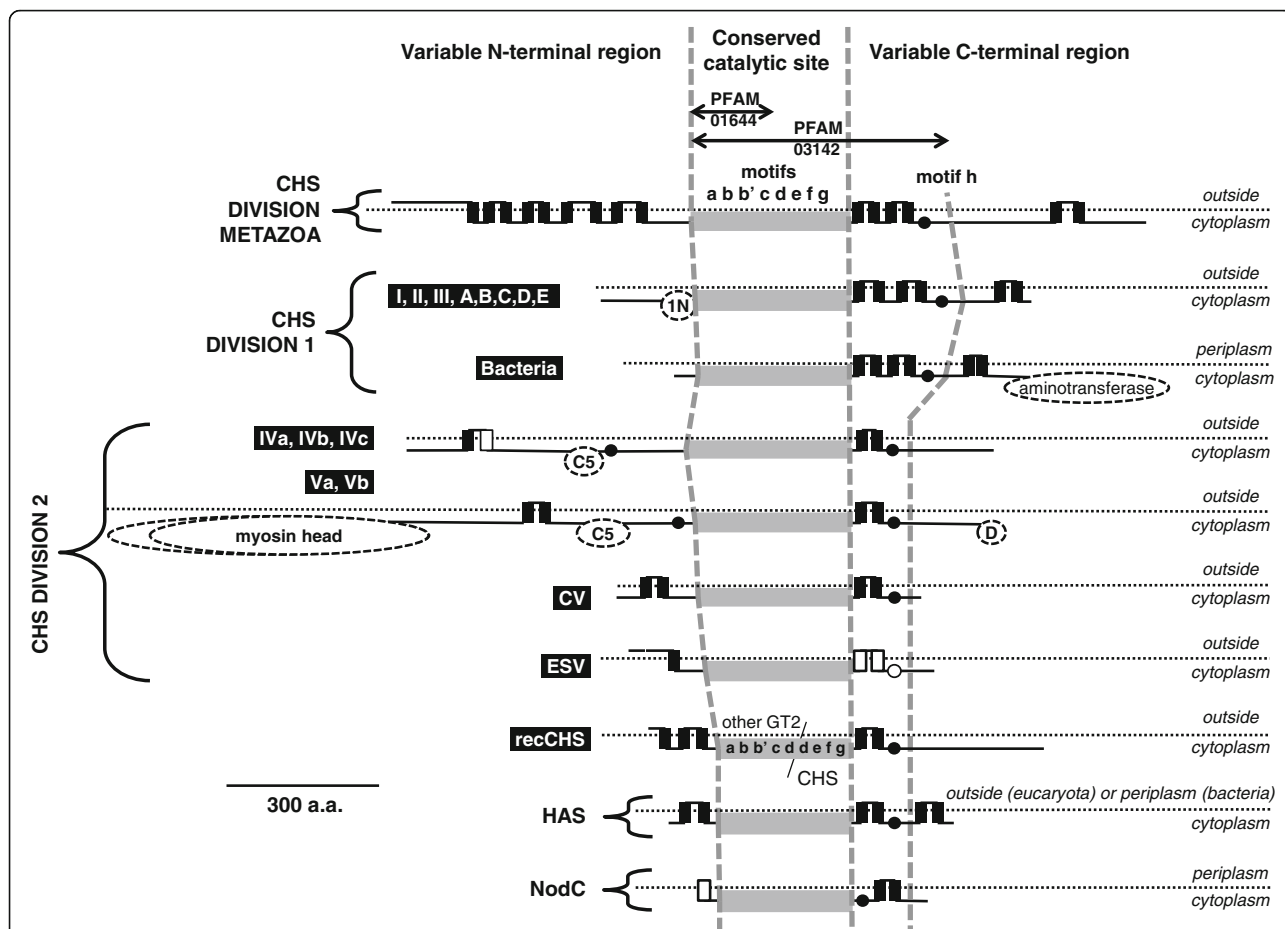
Variable N-terminal region

Conserved catalytic site

Variable C-terminal region

PFAM 01644

PFAM 03142

motifs
a b b' c d e f g

motif h

CHS DIVISION METAZOA

outside
cytoplasm

I, II, III, A,B,C,D,E

1N

outside
cytoplasm

CHS DIVISION 1

Bacteria

periplasm
cytoplasm

aminotransferase

IVa, IVb, IVc

outside
cytoplasm

C5

Va, Vb

outside
cytoplasm

myosin head

C5

D

CHS DIVISION 2

CV

outside
cytoplasm

ESV

outside
cytoplasm

recCHS

other GT2

a b b' c d d e f g

CHS

outside
cytoplasm

300 a.a.

HAS

outside (eucaryota) or periplasm (bacteria)
cytoplasm

NodC

periplasm
cytoplasm